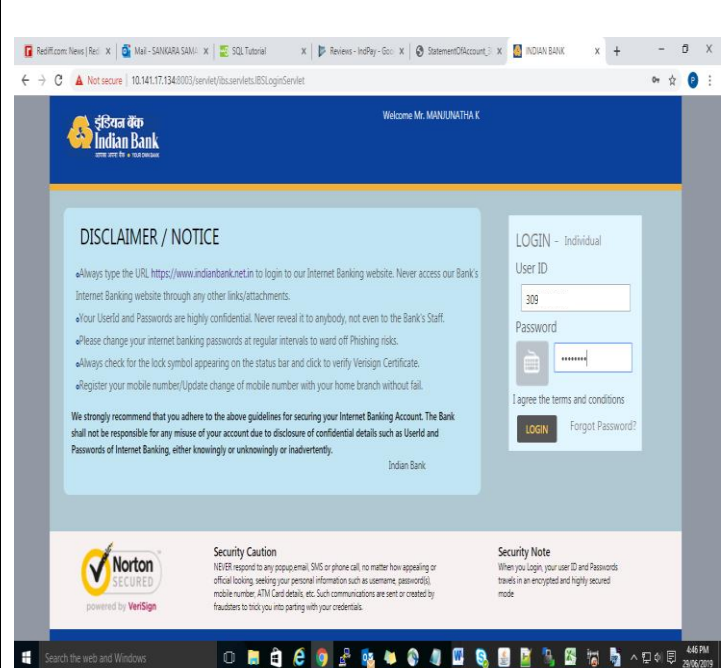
Rediff.com: News | Redi × | Mail - SANKARA SAMA × | SQL Tutorial × | Reviews - IndPay - Goo × | StatementOfAccount_3 × | INDIAN BANK × | +

Not secure | 10.141.17.134:8003/servlet/ibs.servlets.IBSLoginServlet

इंडियन बैंक Indian Bank

Welcome Mr. MANJUNATHA K

DISCLAIMER / NOTICE

Always type the URL https://www.indianbank.net.in to login to our Internet Banking website. Never access our Bank's Internet Banking website through any other links/attachments.

Your UserId and Passwords are highly confidential. Never reveal it to anybody, not even to the Bank's Staff.

Please change your internet banking passwords at regular intervals to ward off Phishing risks.

Always check for the lock symbol appearing on the status bar and click to verify Verisign Certificate.

Register your mobile number/Update change of mobile number with your home branch without fail.

We strongly recommend that you adhere to the above guidelines for securing your Internet Banking Account. The Bank shall not be responsible for any misuse of your account due to disclosure of confidential details such as UserId and Passwords of Internet Banking, either knowingly or unknowingly or inadvertently.

Indian Bank

LOGIN - Individual

User ID

309

Password

I agree the terms and conditions

LOGIN

Forgot Password?

Norton SECURED

powered by VeriSign

Security Caution

NEVER respond to any popup,email, SMS or phone call, no matter how appealing or official looking, seeking your personal information such as username, password(s), mobile number, ATM Card details, etc. Such communications are sent or created by fraudsters to trick you into parting with your credentials.

Security Note

When you Login, your user ID and Passwords travels in an encrypted and highly secured mode

Search the web and Windows

4:46 PM
29/06/2019